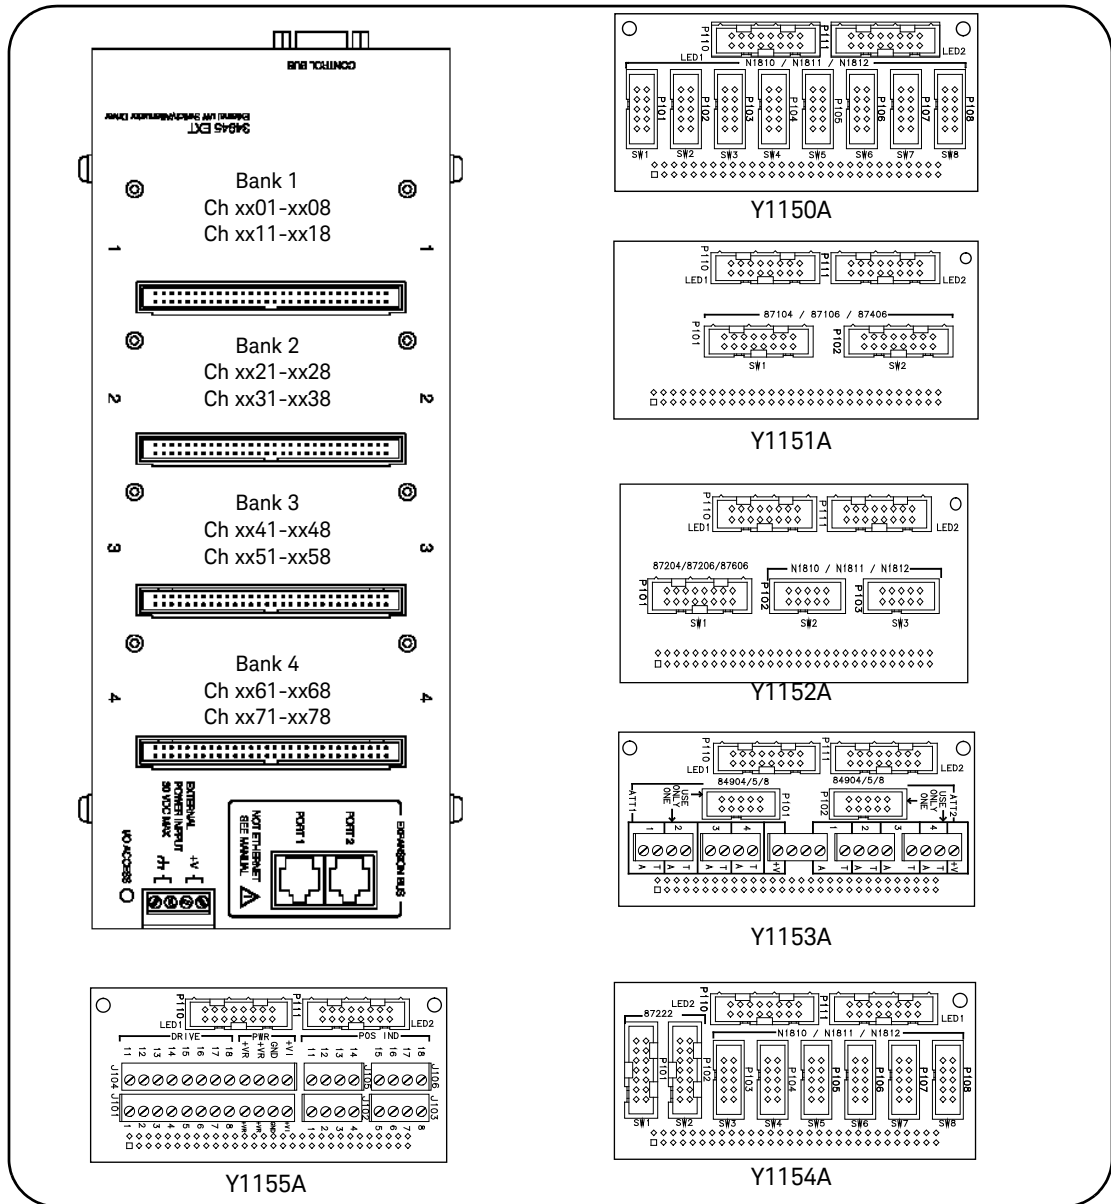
CONTROL BUS

34945 EXT
External uW Switch/Attenuator Driver

Bank 1
Ch xx01-xx08
Ch xx11-xx18

1 1

Bank 2
Ch xx21-xx28
Ch xx31-xx38

2 2

Bank 3
Ch xx41-xx48
Ch xx51-xx58

3 3

Bank 4
Ch xx61-xx68
Ch xx71-xx78

4 4

I/O ACCESS

EXTERNAL POWER INPUT 30 VDC MAX

+V

NOT ETHERNET SEE MANUAL

PORT 1 PORT 2

EXPANSION BUS

P110 P111 LED1 LED2
N1810 / N1811 / N1812
P101 P102 P103 P104 P105 P106 P107 P108
SW1 SW2 SW3 SW4 SW5 SW6 SW7 SW8

Y1150A

P110 P111 LED1 LED2
87104 / 87106 / 87406
P101 P102
SW1 SW2

Y1151A

P110 P111 LED1 LED2
87204/87206/87606
N1810 / N1811 / N1812
P101 P102 P103
SW1 SW2 SW3

Y1152A

P110 P111 LED1 LED2
84904/5/8 84904/5/8
ATT1 USE ONLY ONE P101 P102 USE ONLY ONE ATT2
1 2 3 4 1 2 3 4
A T A T +V A T A T +V

Y1153A

P110 P111 LED1 LED2
DRIVE PWR POS IND
11 12 13 14 15 16 17 18 +VR +VR GND +VI 11 12 13 14 15 16 17 18
J104 J105 J106
J101 J102 J103
1 2 3 4 5 6 7 8 +VR PWR GND +VI 1 2 3 4 5 6 7 8

Y1155A

P110 P111 LED2 LED1
87222
N1810 / N1811 / N1812
P101 P102 P103 P104 P105 P106 P107 P108
SW1 SW2 SW3 SW4 SW5 SW6 SW7 SW8

Y1154A